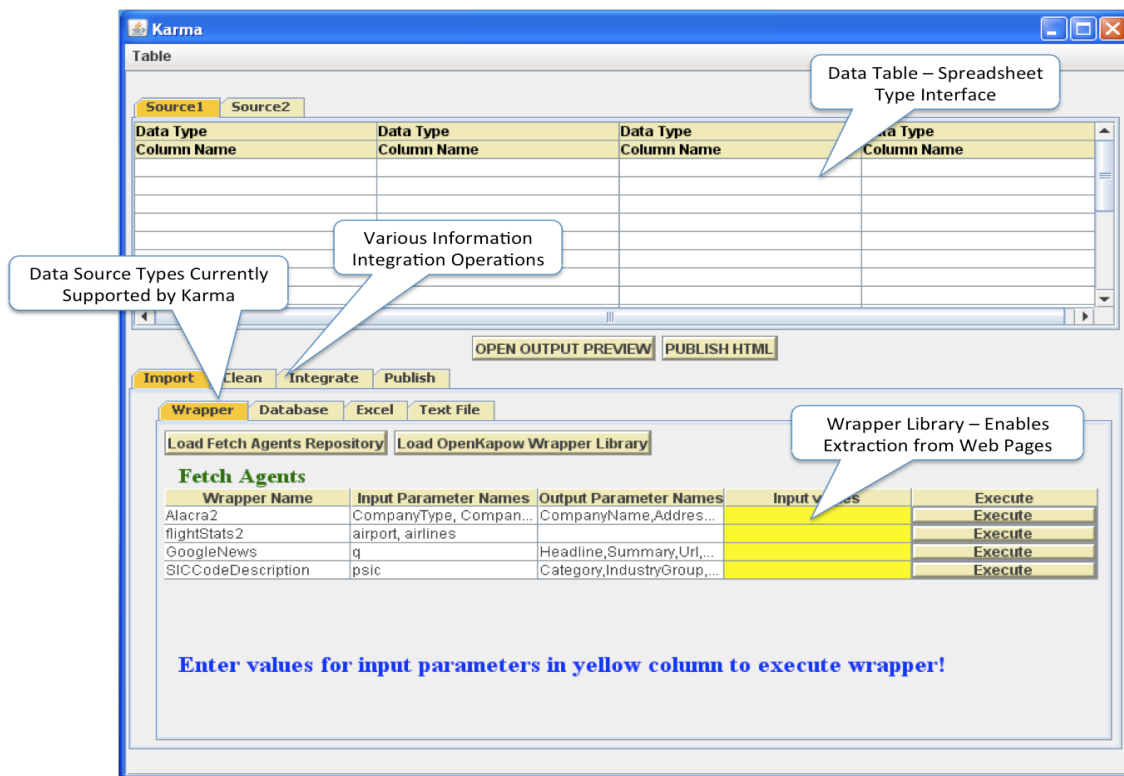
Karma

Table

Data Table – Spreadsheet Type Interface

Source1 Source2

| Data Type | Data Type | Data Type | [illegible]ta Type |
|---|---|---|---|
| Column Name | Column Name | Column Name | Column Name |

Various Information Integration Operations

Data Source Types Currently Supported by Karma

OPEN OUTPUT PREVIEW PUBLISH HTML

Import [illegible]Clean Integrate Publish

Wrapper Database Excel Text File

Wrapper Library – Enables Extraction from Web Pages

Load Fetch Agents Repository Load OpenKapow Wrapper Library

Fetch Agents

| Wrapper Name | Input Parameter Names | Output Parameter Names | Input v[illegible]es | Execute |
|---|---|---|---|---|
| Alacra2 | CompanyType, Compan... | CompanyName,Addres... | | Execute |
| flightStats2 | airport, airlines | | | Execute |
| GoogleNews | q | Headline,Summary,Url,... | | Execute |
| SICCodeDescription | psic | Category,IndustryGroup,... | | Execute |

Enter values for input parameters in yellow column to execute wrapper!